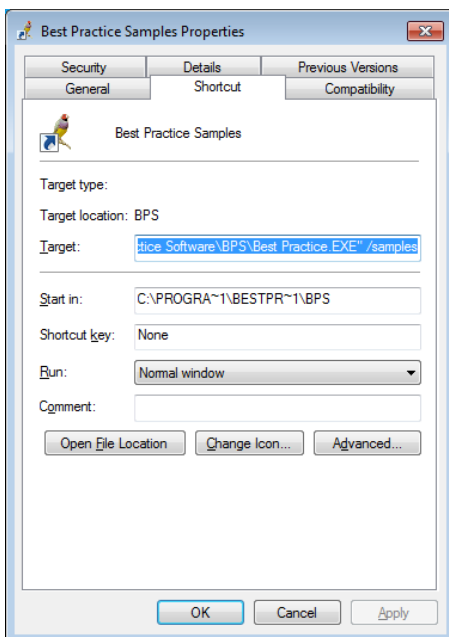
Best Practice Samples Properties

Security
Details
Previous Versions
General
Shortcut
Compatibility

Best Practice Samples

Target type:
Target location: BPS
Target: ctice Software\BPS\Best Practice.EXE" /samples

Start in: C:\PROGRA~1\BESTPR~1\BPS
Shortcut key: None
Run: Normal window
Comment:

Open File Location
Change Icon...
Advanced...

OK
Cancel
Apply